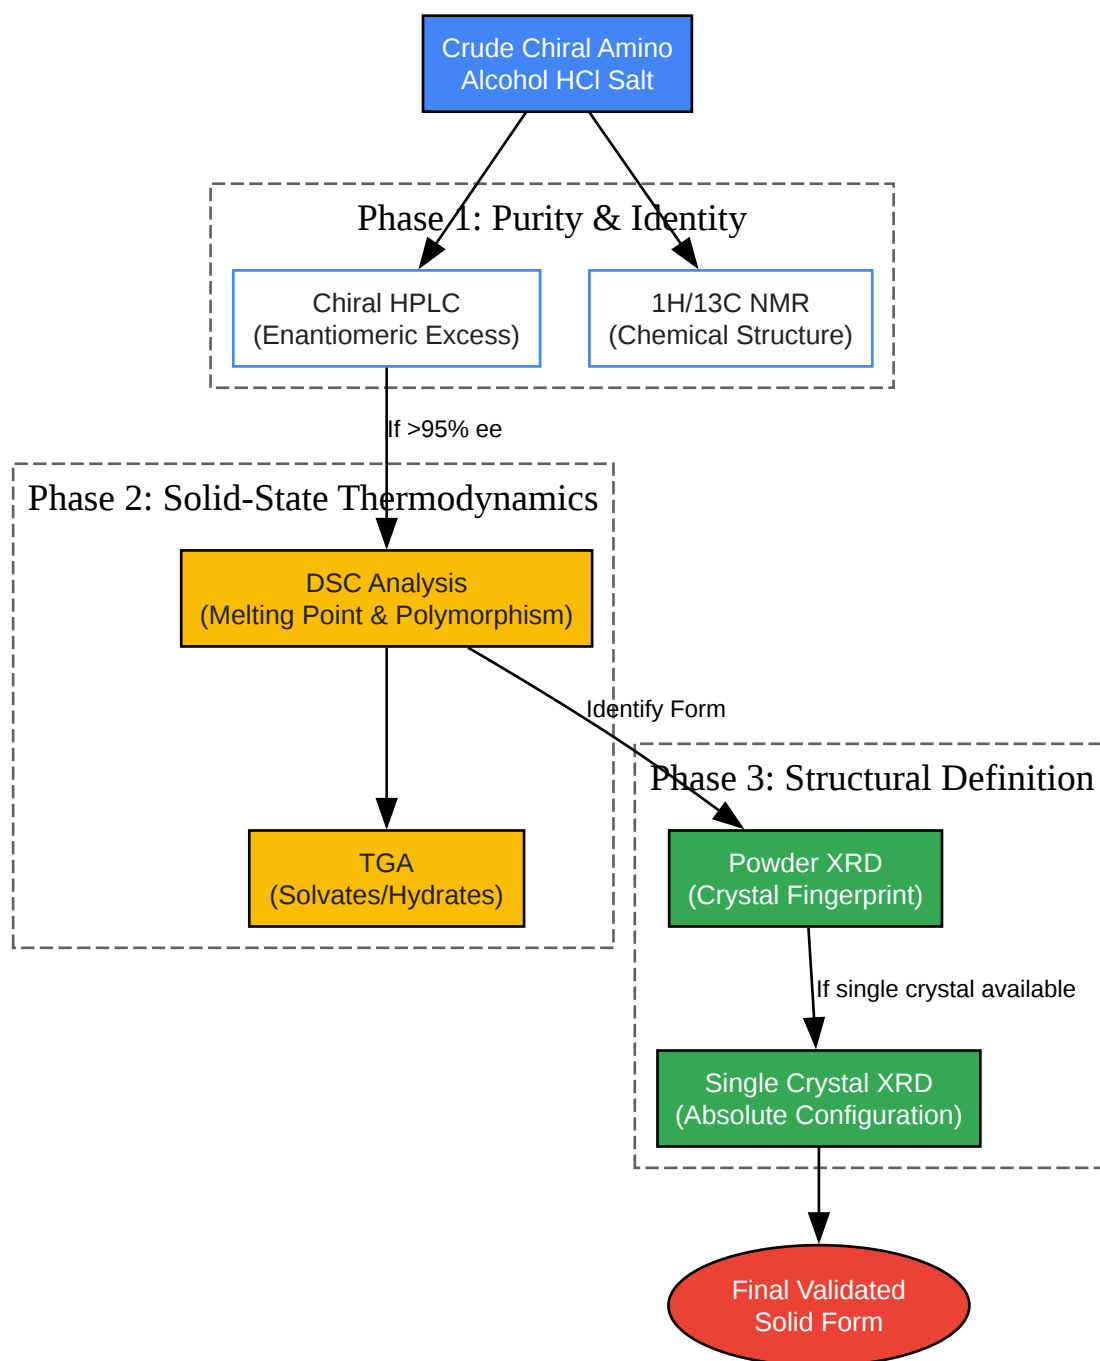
Crude Chiral Amino Alcohol HCl Salt

Phase 1: Purity & Identity

Chiral HPLC (Enantiomeric Excess)

1H/13C NMR (Chemical Structure)

If >95% ee

Phase 2: Solid-State Thermodynamics

DSC Analysis (Melting Point & Polymorphism)

Identify Form

TGA (Solvates/Hydrates)

Phase 3: Structural Definition

Powder XRD (Crystal Fingerprint)

If single crystal available

Single Crystal XRD (Absolute Configuration)

Final Validated Solid Form